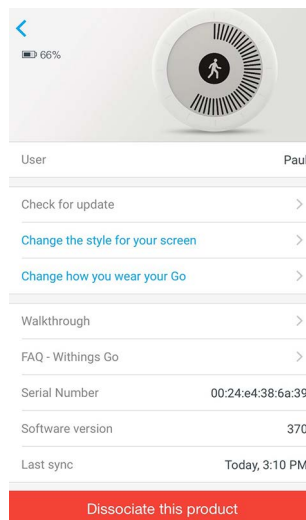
<
66%

User Paul

Check for update >

Change the style for your screen >

Change how you wear your Go >

Walkthrough >

FAQ - Withings Go >

Serial Number 00:24:e4:38:6a:39

Software version 370

Last sync Today, 3:10 PM

Dissociate this product